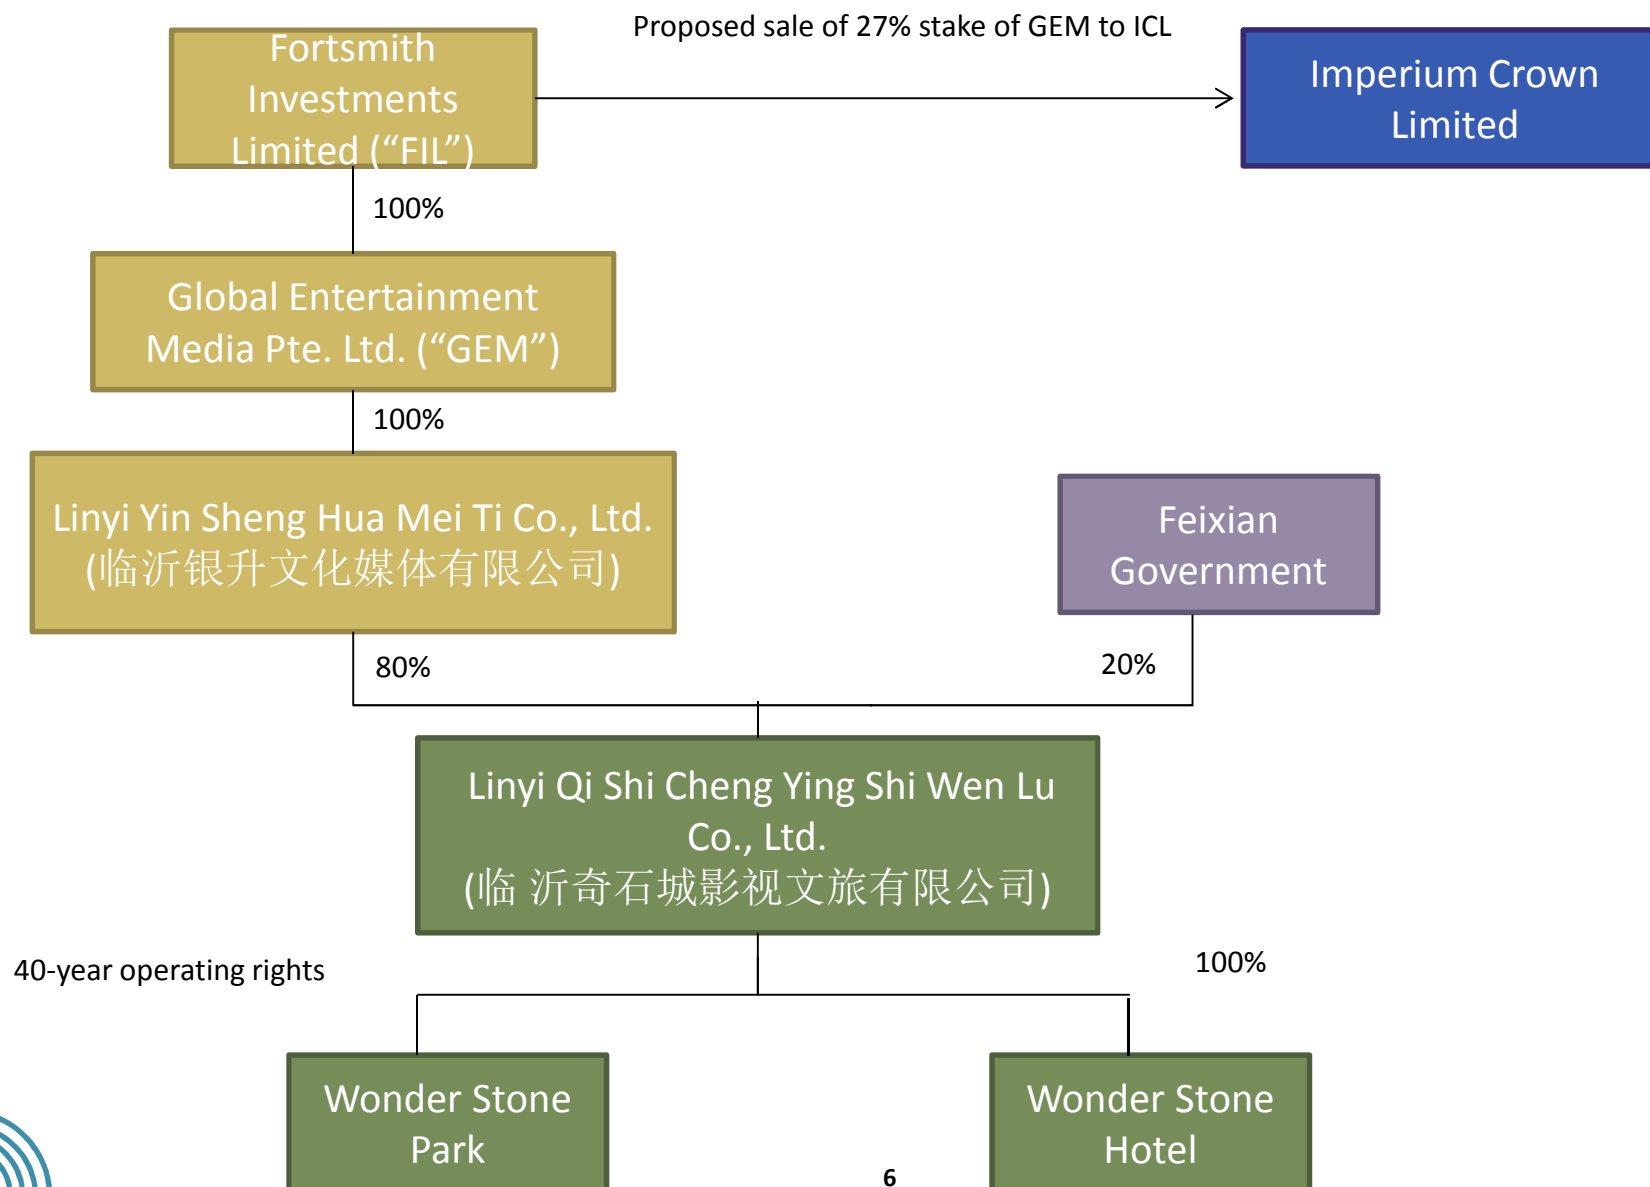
Fortsmith Investments Limited (“FIL”)

Proposed sale of 27% stake of GEM to ICL

Imperium Crown Limited

100%

Global Entertainment Media Pte. Ltd. (“GEM”)

100%

Linyi Yin Sheng Hua Mei Ti Co., Ltd. (临沂银升文化媒体有限公司)

Feixian Government

80%

20%

Linyi Qi Shi Cheng Ying Shi Wen Lu Co., Ltd. (临 沂奇石城影视文旅有限公司)

40-year operating rights

100%

Wonder Stone Park

Wonder Stone Hotel

6